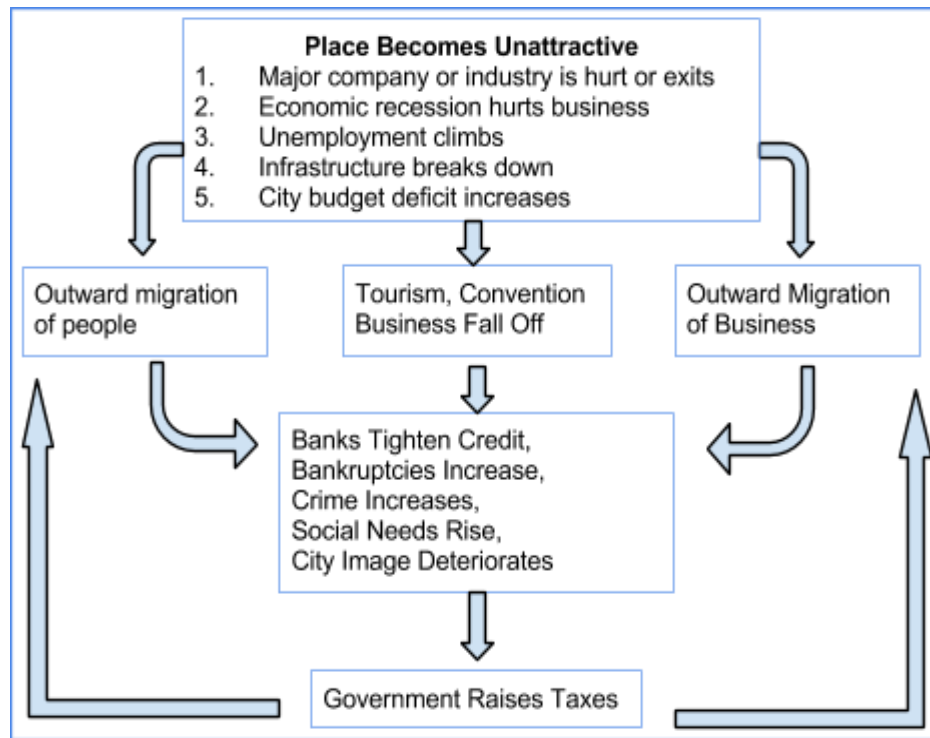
**Place Becomes Unattractive**
1. Major company or industry is hurt or exits
2. Economic recession hurts business
3. Unemployment climbs
4. Infrastructure breaks down
5. City budget deficit increases

Outward migration of people

Tourism, Convention Business Fall Off

Outward Migration of Business

Banks Tighten Credit, Bankruptcies Increase, Crime Increases, Social Needs Rise, City Image Deteriorates

Government Raises Taxes